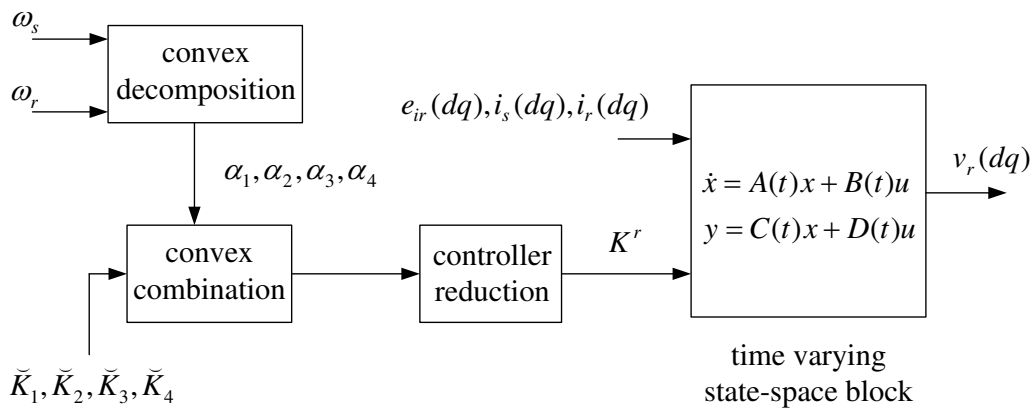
$\omega_s$

$\omega_r$

convex decomposition

$\alpha_1, \alpha_2, \alpha_3, \alpha_4$

convex combination

$\breve{K}_1, \breve{K}_2, \breve{K}_3, \breve{K}_4$

controller reduction

$K^r$

$e_{ir}(dq), i_s(dq), i_r(dq)$

$\dot{x} = A(t)x + B(t)u$

$y = C(t)x + D(t)u$

$v_r(dq)$

time varying state-space block